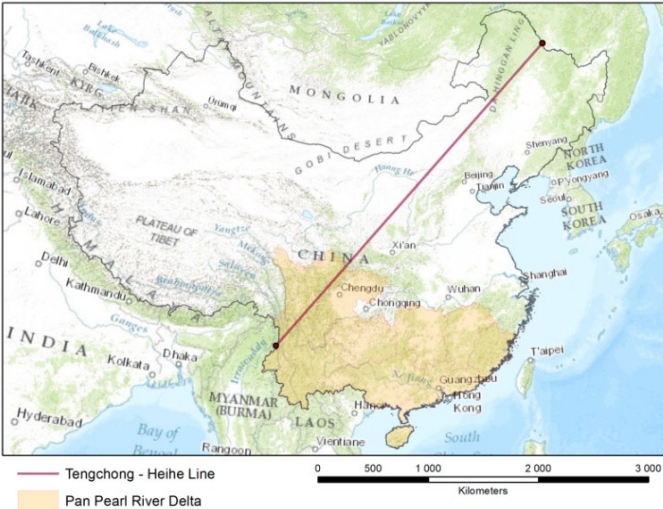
MONGOLIA
GOBI DESERT
DA HINGGAN LING
Tashkent
Bishkek
KYRG
Ürümqi
ALTAY MOUNTAINS
Shenyang
NORTH KOREA
Pyongyang
Seoul
SOUTH KOREA
Osaka
Beijing
Tianjin
Huang He
Islamabad
Lahore
PLATEAU OF TIBET
Yangtze
CHINA
Xi'an
Delhi
Kathmandu
Chengdu
Chongqing
Wuhan
Shanghai
Ganges
INDIA
Kolkata
Dhaka
T'aipei
Guangzhou
Hong Kong
MYANMAR (BURMA)
LAOS
Hanoi
Hyderabad
Bay of Bengal
Rangoon
Vientiane
South
Tengchong - Heihe Line
Pan Pearl River Delta
0
500
1 000
2 000
3 000
Kilometers